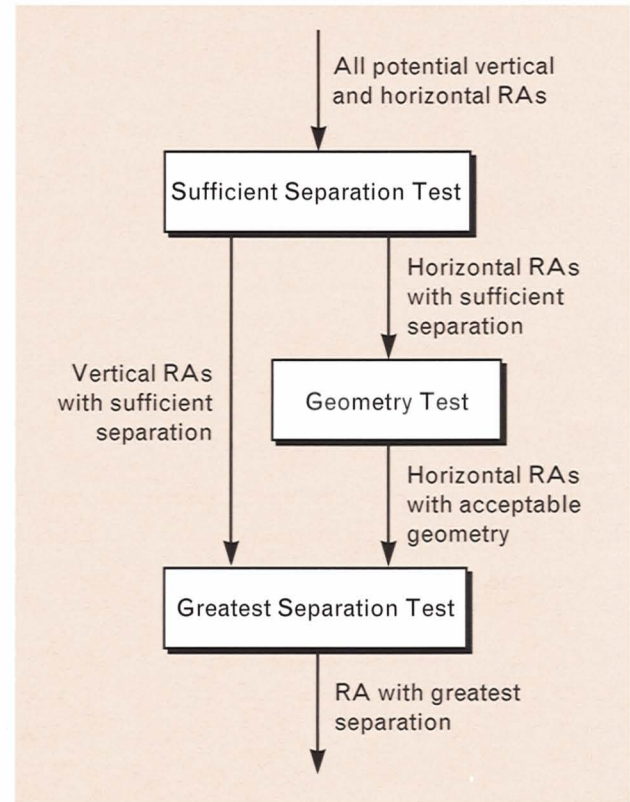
All potential vertical and horizontal RAs

Sufficient Separation Test

Horizontal RAs with sufficient separation

Vertical RAs with sufficient separation

Geometry Test

Horizontal RAs with acceptable geometry

Greatest Separation Test

RA with greatest separation